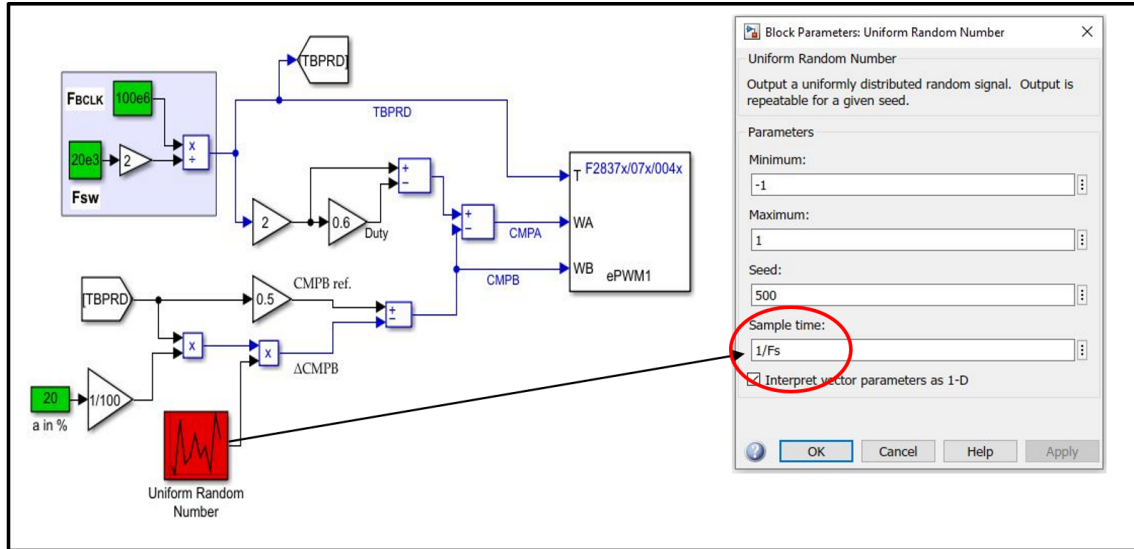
$F_{BCLK}$ 100e6

20e3 2

Fsw

x
÷

[TBPRD]

TBPRD

2

0.6

Duty

+
−

+
−

CMPA

CMPB

T F2837x/07x/004x

WA

WB ePWM1

[TBPRD]

0.5

CMPB ref.

+
−

x

x

ΔCMPB

20

a in %

1/100

Uniform Random Number

Block Parameters: Uniform Random Number

Uniform Random Number

Output a uniformly distributed random signal. Output is repeatable for a given seed.

Parameters

Minimum:

-1

Maximum:

1

Seed:

500

Sample time:

1/Fs

Interpret vector parameters as 1-D

OK Cancel Help Apply